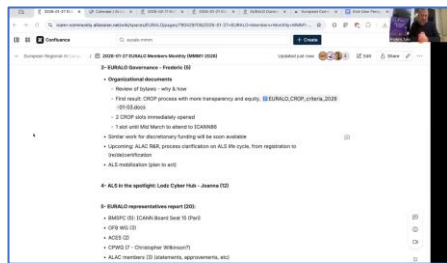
2026-01-27 EU... | Calendar | At-L... | 2026-01-17 EU... | 2026-03-27 E... | EURALO Goven... | European Cons... | End User Pers...

icann-community.atlassian.net/wiki/spaces/EURALO/pages/...

Confluence | Search | + Create

European Regional At-Large... | 2026-01-27 EURALO Members Monthly (MMM1 2026) | Updated just now | Edit | Share

3- EURALO Governance - Frederic (5)

• Organizational documents

◦ Review of bylaws - why & how

◦ First result: CROP process with more transparency and equity, EURALO_CROP_criteria_2026-01-03.docx

◦ 2 CROP slots immediately opened

◦ 1 slot until Mid March to attend to ICANN85

• Similar work for discretionary funding will be soon available

• Upcoming: ALAC R&R, process clarification on ALS life cycle, from registration to (re)decertification

• ALS mobilization (plan to act)

4- ALS in the spotlight: Lodz Cyber Hub - Joanna (12)

5- EURALO representatives report (20):

• BMSPC (5): ICANN Board Seat 15 (Pari)

• OFB WG (2)

• ACES (2)

• CPWG (7 - Christopher Wilkinson?)

• ALAC members (3) (statements, approvements, etc)